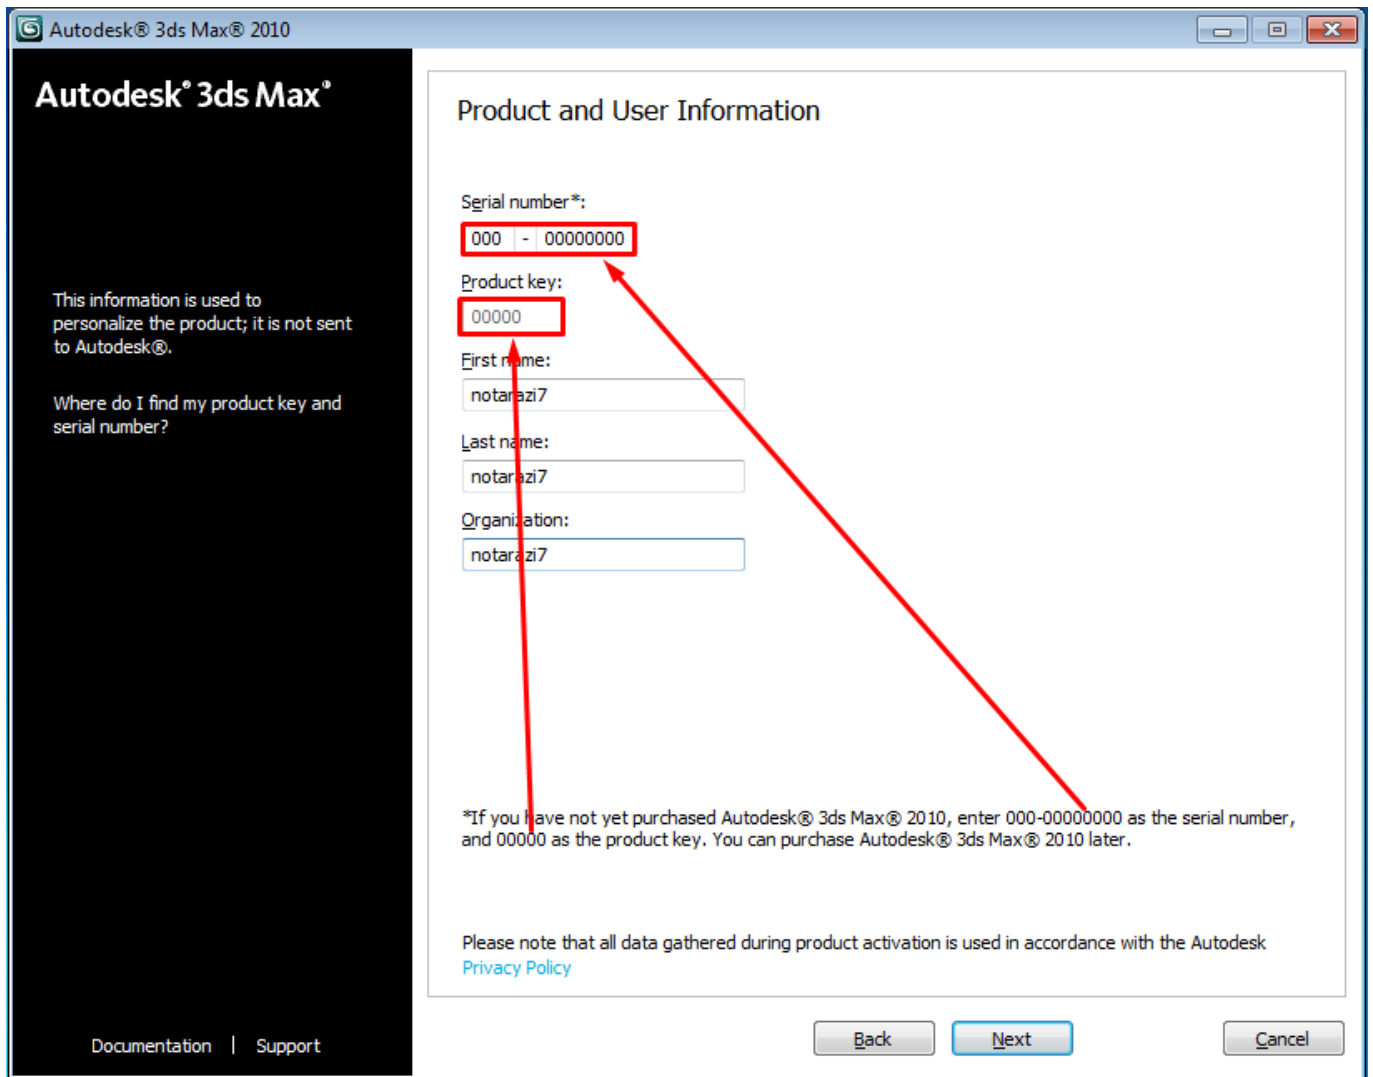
Autodesk® 3ds Max® 2010

Autodesk® 3ds Max®

This information is used to personalize the product; it is not sent to Autodesk®.

Where do I find my product key and serial number?

Documentation | Support

Product and User Information

Serial number*:

000 - 00000000

Product key:

00000

First name:

notarazi7

Last name:

notarazi7

Organization:

notarazi7

*If you have not yet purchased Autodesk® 3ds Max® 2010, enter 000-00000000 as the serial number, and 00000 as the product key. You can purchase Autodesk® 3ds Max® 2010 later.

Please note that all data gathered during product activation is used in accordance with the Autodesk Privacy Policy

Back Next Cancel